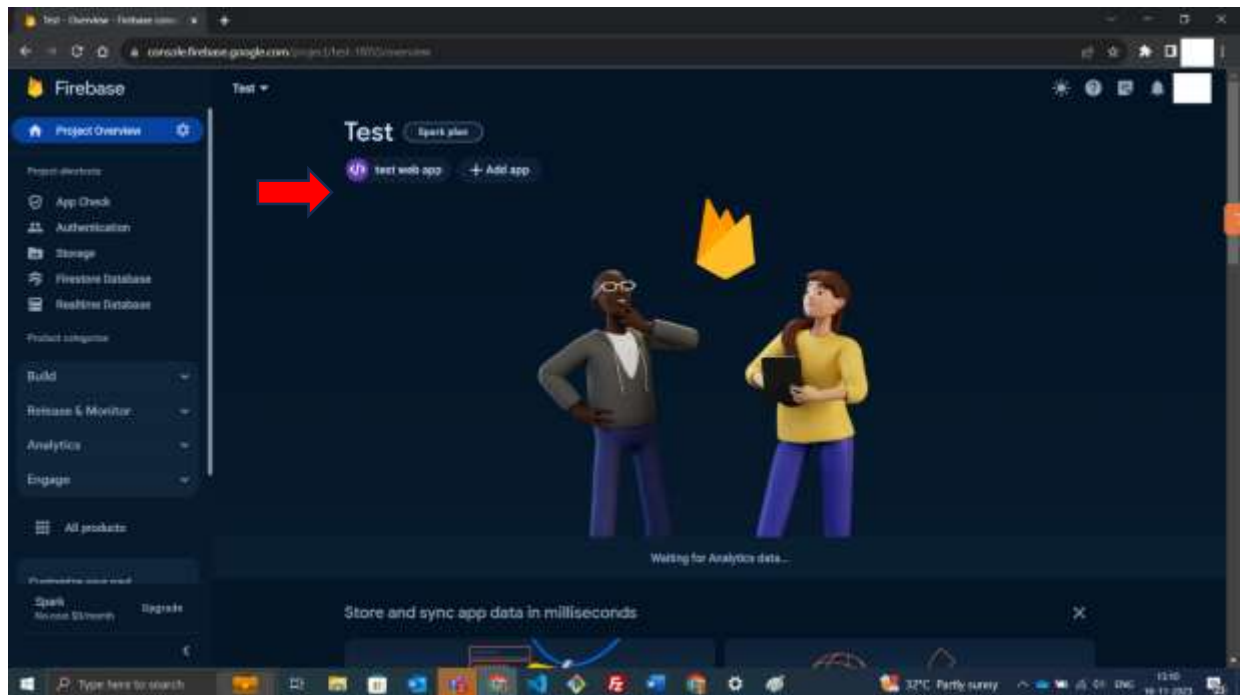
Test - Overview - Firebase cons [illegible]

console.firebase.google.com/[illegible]

Firebase

Test

Project Overview

Project shortcuts

App Check

Authentication

Storage

Firestore Database

Realtime Database

Product categories

Build

Release & Monitor

Analytics

Engage

All products

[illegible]

Spark
No cost $0/month

Upgrade

Test

Spark plan

test web app

+ Add app

Waiting for Analytics data...

Store and sync app data in milliseconds

Type here to search

32°C Partly sunny

ENG

13:10
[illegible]